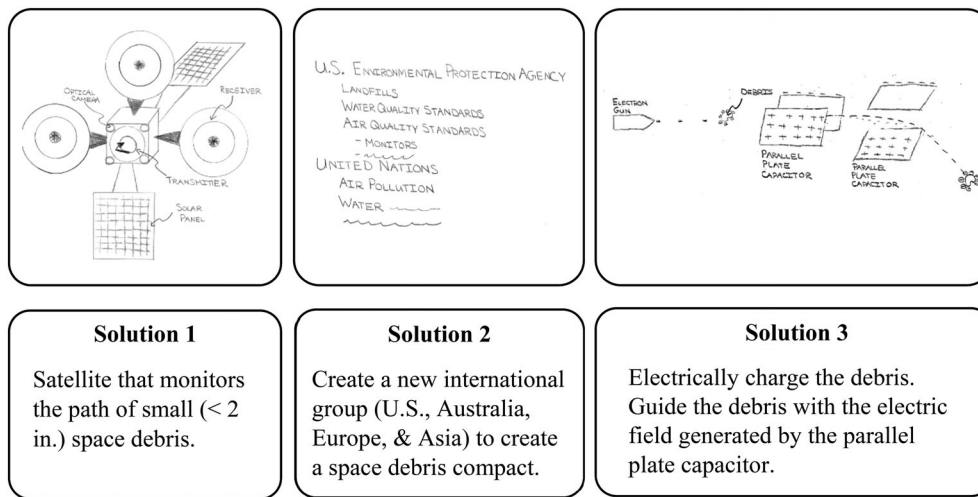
OPTICAL CAMERA

RECEIVER

TRANSMITTER

SOLAR PANEL

U.S. ENVIRONMENTAL PROTECTION AGENCY
LANDFILLS
WATER QUALITY STANDARDS
AIR QUALITY STANDARDS
- MONITORS
UNITED NATIONS
AIR POLLUTION
WATER

ELECTRON GUN

DEBRIS

PARALLEL PLATE CAPACITOR

PARALLEL PLATE CAPACITOR

**Solution 1**

Satellite that monitors the path of small (< 2 in.) space debris.

**Solution 2**

Create a new international group (U.S., Australia, Europe, & Asia) to create a space debris compact.

**Solution 3**

Electrically charge the debris. Guide the debris with the electric field generated by the parallel plate capacitor.